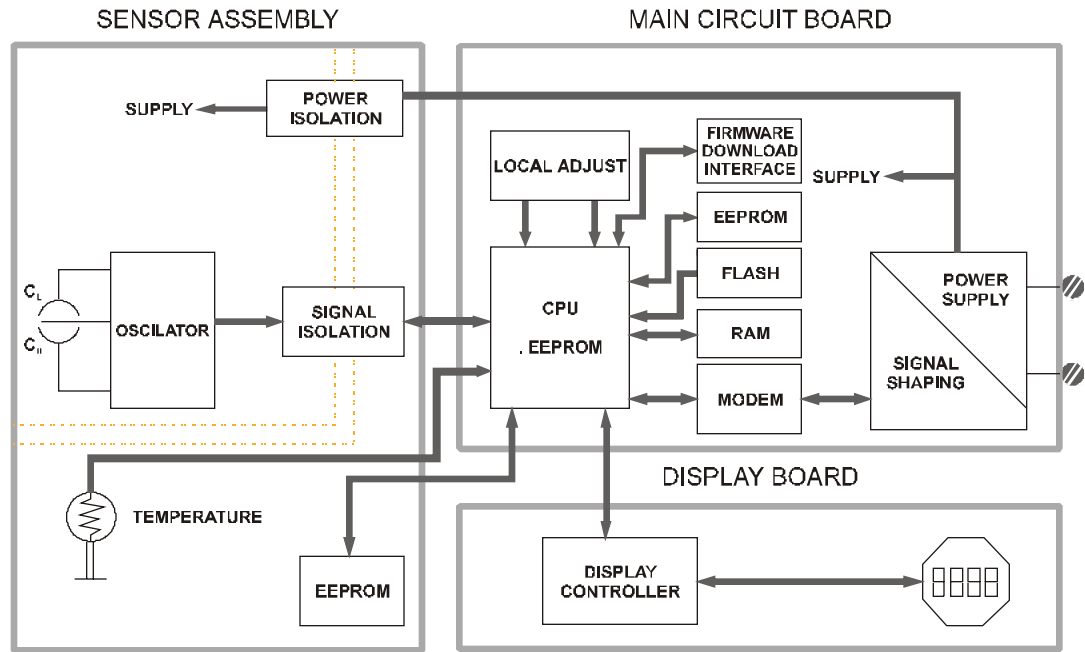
SENSOR ASSEMBLY

MAIN CIRCUIT BOARD

SUPPLY

POWER ISOLATION

LOCAL ADJUST

FIRMWARE DOWNLOAD INTERFACE

SUPPLY

EEPROM

$C_L$

$C_H$

OSCILATOR

SIGNAL ISOLATION

CPU

. EEPROM

FLASH

RAM

POWER SUPPLY

SIGNAL SHAPING

MODEM

DISPLAY BOARD

TEMPERATURE

EEPROM

DISPLAY CONTROLLER